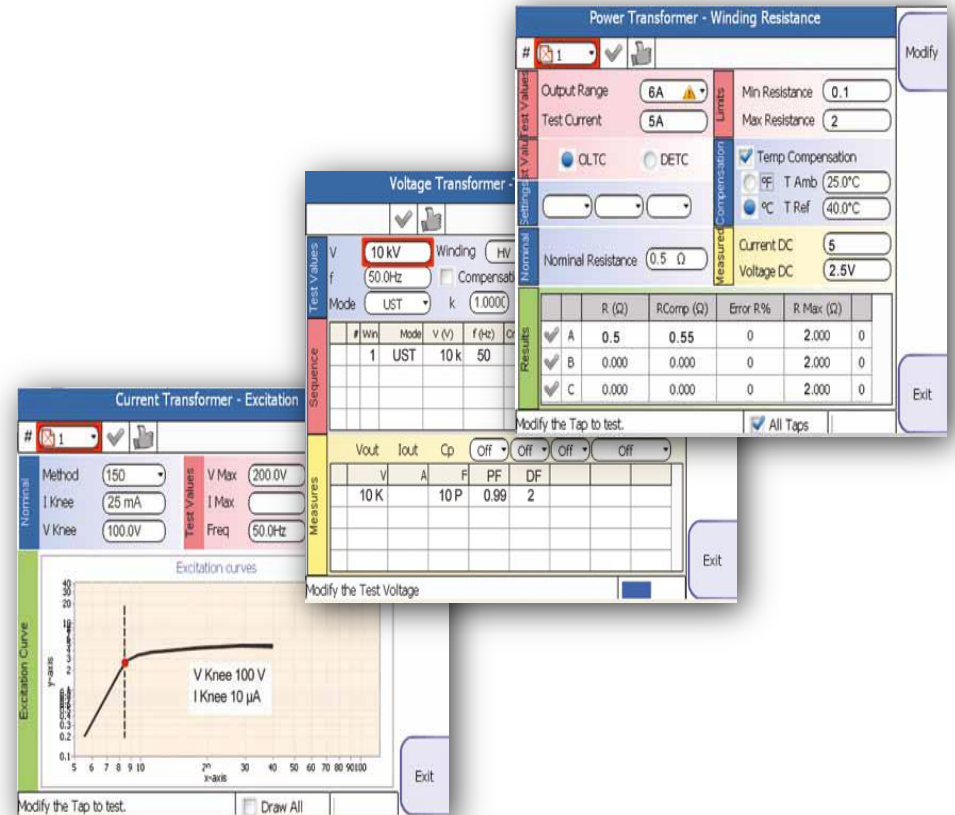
Power Transformer - Winding Resistance

# 1

Modify

Test Values
Output Range 6A
Test Current 5A

Limits
Min Resistance 0.1
Max Resistance 2

Test Values
OLTC
DETC

Compensation
Temp Compensation
ºF T Amb 25.0ºC
ºC T Ref 40.0ºC

Settings

Nominal
Nominal Resistance 0.5 Ω

Measured
Current DC 5
Voltage DC 2.5V

Results

| | | R (Ω) | RComp (Ω) | Error R% | R Max (Ω) | |
|---|---|---|---|---|---|---|
| ✔ | A | 0.5 | 0.55 | 0 | 2.000 | 0 |
| ✔ | B | 0.000 | 0.000 | 0 | 2.000 | 0 |
| ✔ | C | 0.000 | 0.000 | 0 | 2.000 | 0 |

Exit

Modify the Tap to test.
All Taps

Voltage Transformer - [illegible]

Test Values
V 10 kV
Winding HV
f 50.0Hz
Compensati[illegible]
Mode UST
k 1.000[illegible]

Sequence

| # | Win | Mode | V (V) | f (Hz) | C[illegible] |
|---|---|---|---|---|---|
| | 1 | UST | 10 k | 50 | |

Measures
Vout Iout Cp Off Off Off Off

| V | A | F | PF | DF |
|---|---|---|---|---|
| 10 K | | 10 P | 0.99 | 2 |

Exit

Modify the Test Voltage

Current Transformer - Excitation

# 1

Nominal
Method 150
I Knee 25 mA
V Knee 100.0V

Test Values
V Max 200.0V
I Max
Freq 50.0Hz

Excitation Curve
Excitation curves
y-axis
40 30 20 10 0.2 0.1
V Knee 100 V
I Knee 10 µA
1 5 6 7 8 9 10 20 30 40 50 60 70 80 90 100
x-axis

Exit

Modify the Tap to test.
Draw All